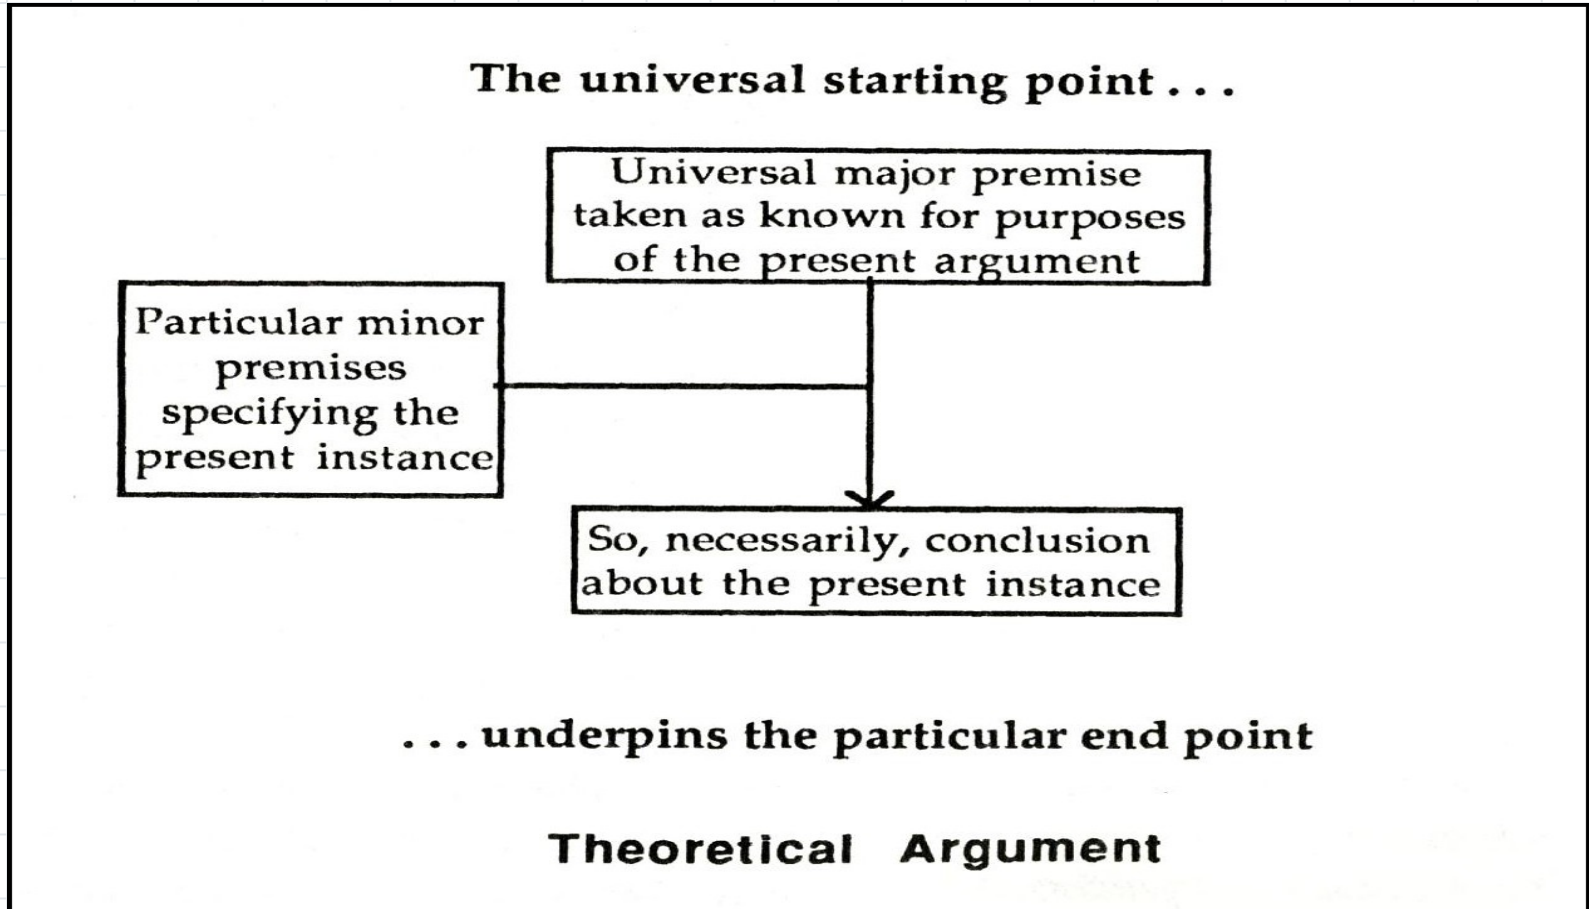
The universal starting point . . .

Universal major premise taken as known for purposes of the present argument

Particular minor premises specifying the present instance

So, necessarily, conclusion about the present instance

. . . underpins the particular end point

Theoretical Argument